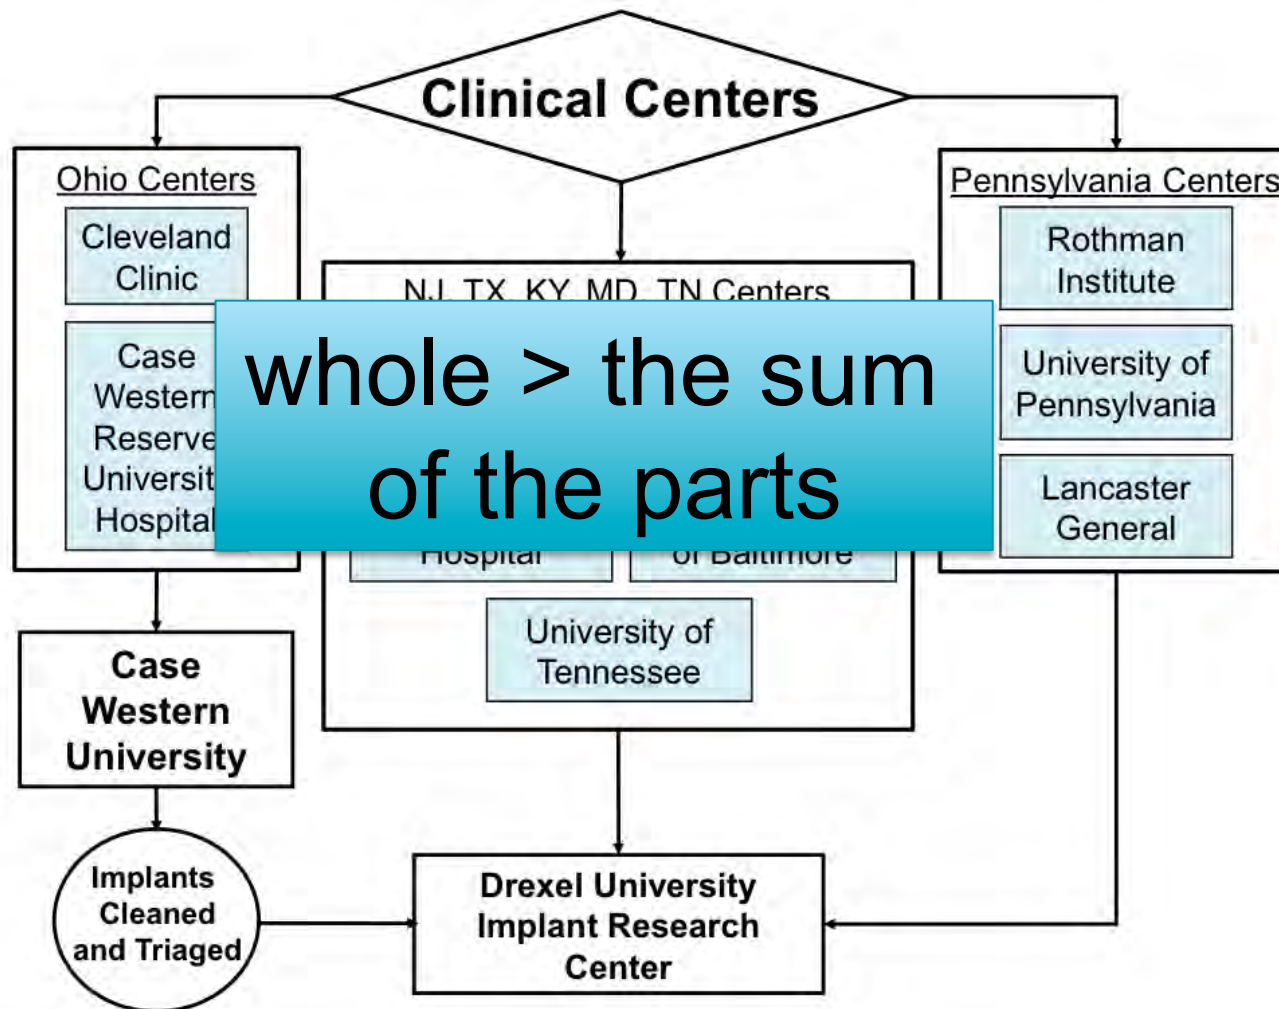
Clinical Centers

Ohio Centers

Cleveland Clinic

Case Western Reserve Universit Hospital

NJ, TX, KY, MD, TN Centers

whole > the sum of the parts

Hospital

of Baltimore

University of Tennessee

Pennsylvania Centers

Rothman Institute

University of Pennsylvania

Lancaster General

Case Western University

Implants Cleaned and Triaged

Drexel University Implant Research Center